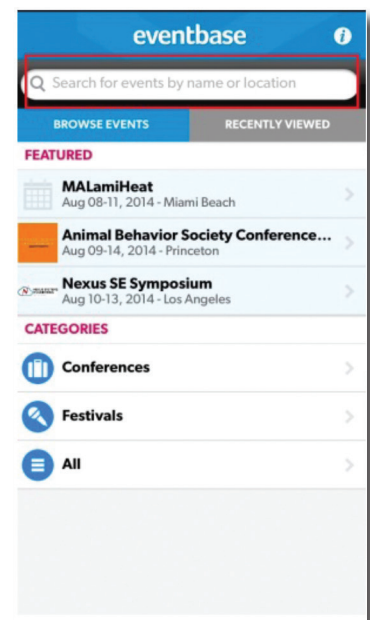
eventbase

Search for events by name or location

BROWSE EVENTS

RECENTLY VIEWED

FEATURED

MALamiHeat
Aug 08-11, 2014 - Miami Beach

Animal Behavior Society Conference...
Aug 09-14, 2014 - Princeton

Nexus SE Symposium
Aug 10-13, 2014 - Los Angeles

CATEGORIES

Conferences

Festivals

All